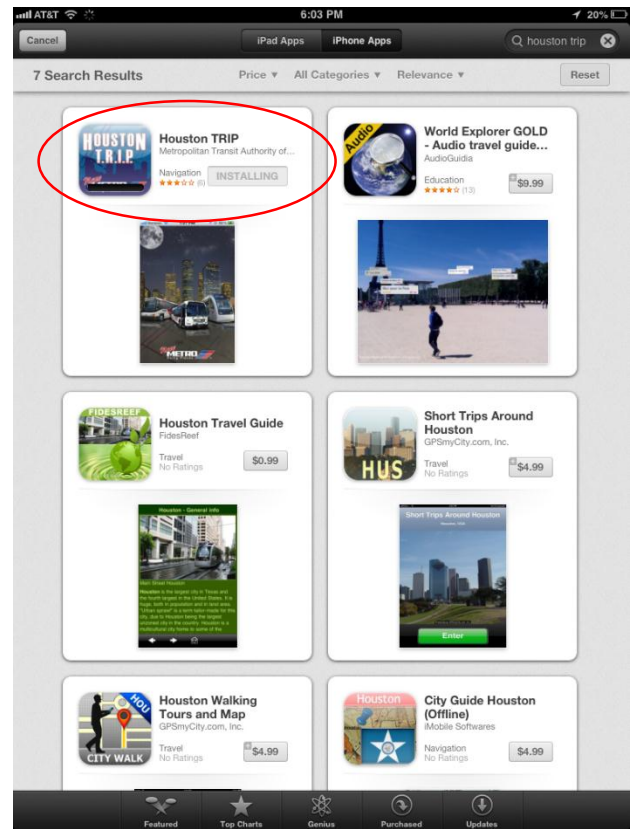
AT&T 6:03 PM 20%

Cancel

iPad Apps iPhone Apps

houston trip

7 Search Results

Price ▾ All Categories ▾ Relevance ▾

Reset

HOUSTON T.R.I.P.

Houston TRIP
Metropolitan Transit Authority of...
Navigation (6)
INSTALLING

METRO

Audio

World Explorer GOLD - Audio travel guide...
AudioGuidia
Education (13)
$9.99

FIDESREEF

Houston Travel Guide
FidesReef
Travel
No Ratings
$0.99

Houston - General Info

Main Street Houston

Houston is the largest city in Texas and the fourth largest in the United States. It is huge, both in population and in land area. "Urban sprawl" is a term tailor-made for this city, due to Houston being the largest unzoned city in the country. Houston is a multicultural city home to some of the

HUS

Short Trips Around Houston
GPSmyCity.com, Inc.
Travel
No Ratings
$4.99

Short Trips Around Houston

Enter

HOU

CITY WALK

Houston Walking Tours and Map
GPSmyCity.com, Inc.
Travel
No Ratings
$4.99

Houston

City Guide Houston (Offline)
iMobile Softwares
Navigation
No Ratings
$4.99

Featured Top Charts Genius Purchased Updates